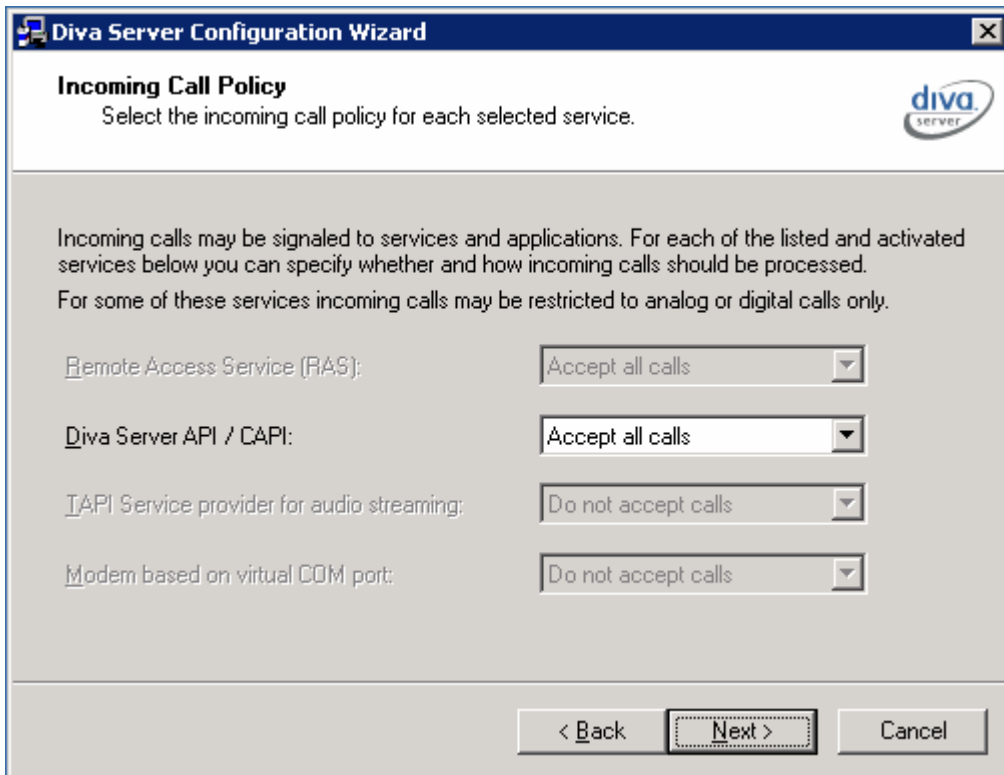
Diva Server Configuration Wizard

Incoming Call Policy
Select the incoming call policy for each selected service.

diva server

Incoming calls may be signaled to services and applications. For each of the listed and activated services below you can specify whether and how incoming calls should be processed.

For some of these services incoming calls may be restricted to analog or digital calls only.

Remote Access Service (RAS): Accept all calls

Diva Server API / CAPI: Accept all calls

TAPI Service provider for audio streaming: Do not accept calls

Modem based on virtual COM port: Do not accept calls

< Back Next > Cancel